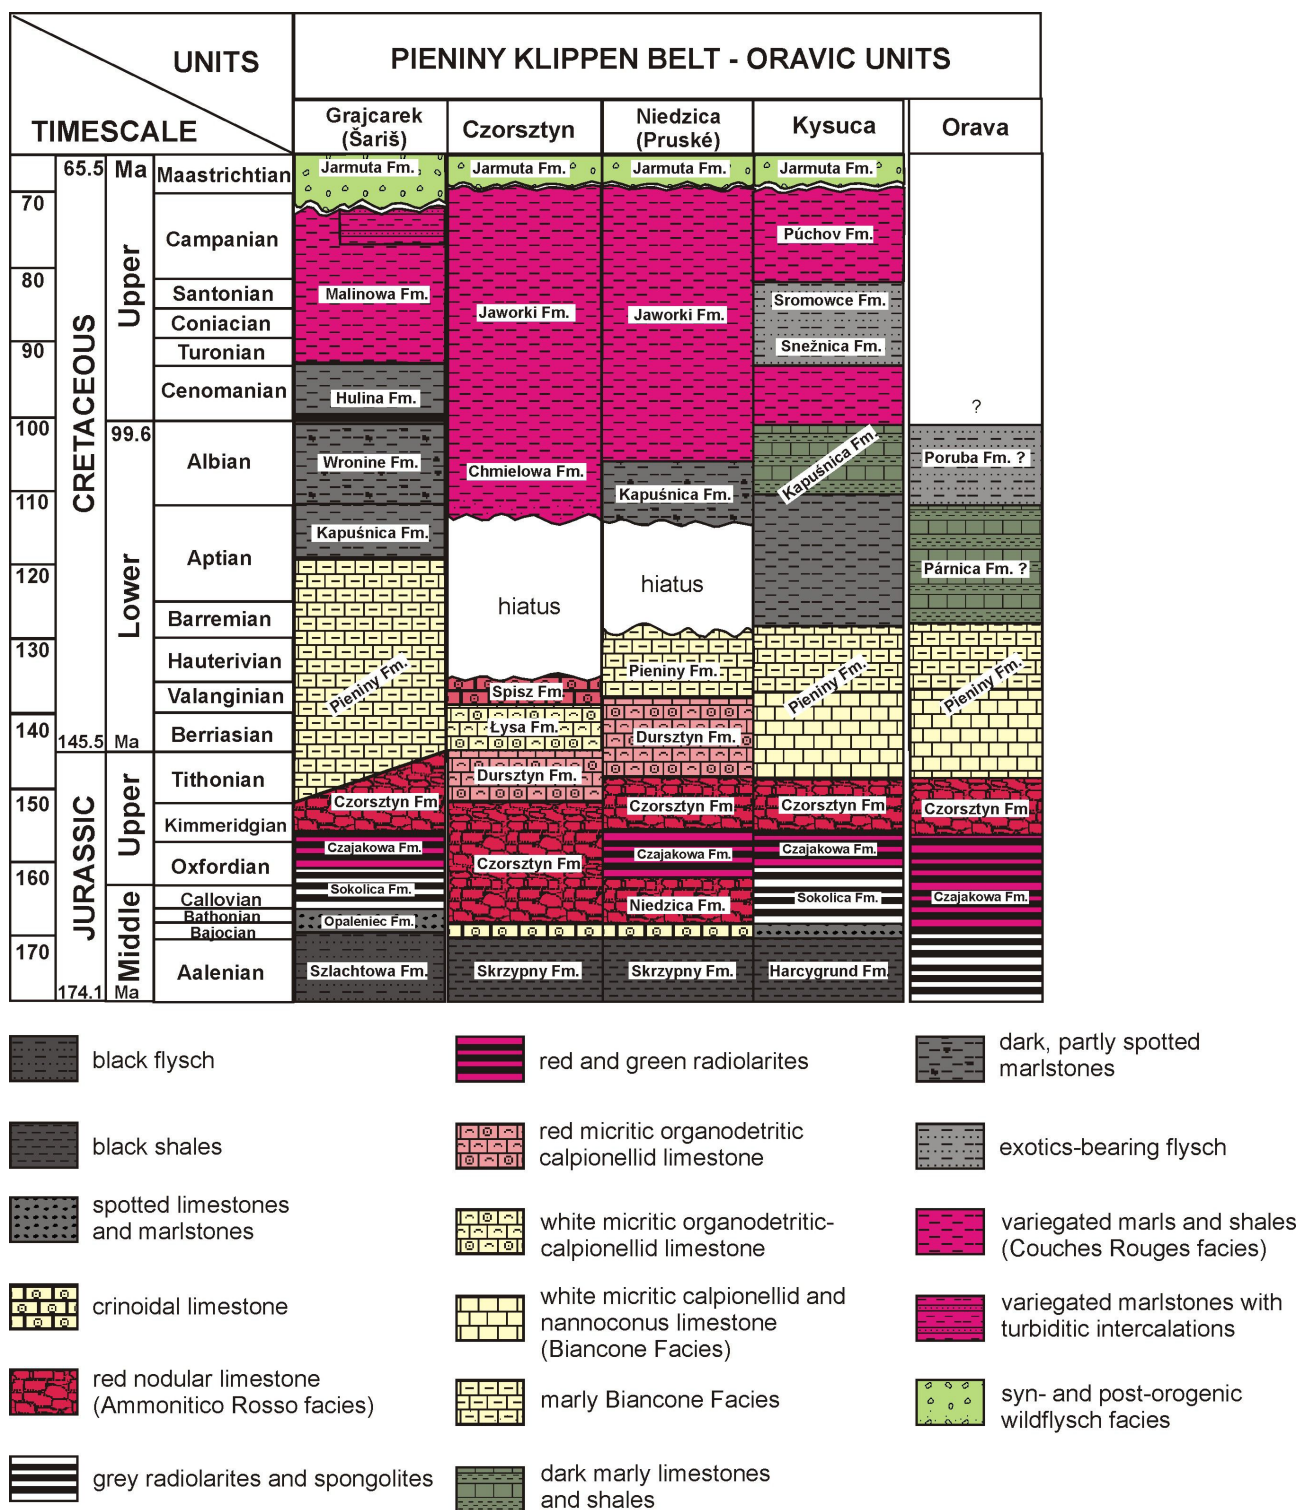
UNITS
TIMESCALE
PIENINY KLIPPEN BELT - ORAVIC UNITS

Grajcarek (Šariš)
Czorsztyn
Niedzica (Pruské)
Kysuca
Orava

65.5 Ma
70
80
90
100
99.6
110
120
130
140
145.5 Ma
150
160
170
174.1 Ma

CRETACEOUS
Upper
Lower
JURASSIC
Upper
Middle

Maastrichtian
Campanian
Santonian
Coniacian
Turonian
Cenomanian
Albian
Aptian
Barremian
Hauterivian
Valanginian
Berriasian
Tithonian
Kimmeridgian
Oxfordian
Callovian
Bathonian
Bajocian
Aalenian

Jarmuta Fm.
Malinowa Fm.
Hulina Fm.
Wronine Fm.
Kapuśnica Fm.
Pieniny Fm.
Czorsztyn Fm
Czajakowa Fm.
Sokolica Fm.
Opaleniec Fm.
Szlachtowa Fm.

Jarmuta Fm.
Jaworki Fm.
Chmielowa Fm.
hiatus
Spisz Fm.
Łysa Fm.
Dursztyn Fm.
Czorsztyn Fm
Skrzypny Fm.

Jarmuta Fm.
Jaworki Fm.
Kapuśnica Fm.
hiatus
Pieniny Fm.
Dursztyn Fm.
Czorsztyn Fm
Czajakowa Fm.
Niedzica Fm.
Skrzypny Fm.

Jarmuta Fm.
Púchov Fm.
Sromowce Fm.
Snežnica Fm.
Kapuśnica Fm.
Pieniny Fm.
Czorsztyn Fm
Czajakowa Fm.
Sokolica Fm.
Harcygrund Fm.

?
Poruba Fm. ?
Párnica Fm. ?
Pieniny Fm.
Czorsztyn Fm
Czajakowa Fm.

black flysch
black shales
spotted limestones and marlstones
crinoidal limestone
red nodular limestone (Ammonitico Rosso facies)
grey radiolarites and spongolites
red and green radiolarites
red micritic organodetritic calpionellid limestone
white micritic organodetritic-calpionellid limestone
white micritic calpionellid and nannoconus limestone (Biancone Facies)
marly Biancone Facies
dark marly limestones and shales
dark, partly spotted marlstones
exotics-bearing flysch
variegated marls and shales (Couches Rouges facies)
variegated marlstones with turbiditic intercalations
syn- and post-orogenic wildflysch facies